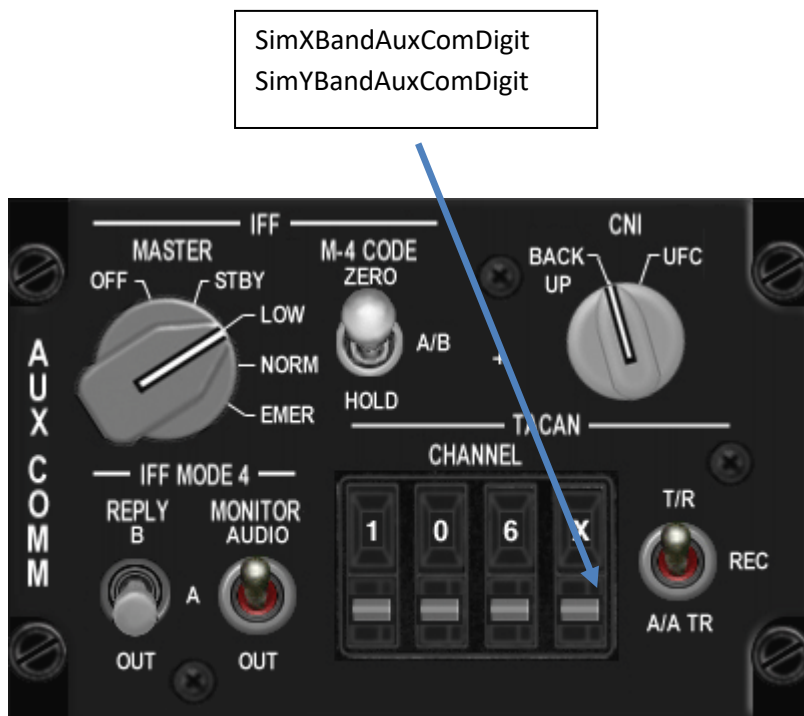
SimXBandAuxComDigit
SimYBandAuxComDigit

IFF
MASTER
OFF
STBY
LOW
NORM
EMER
M-4 CODE
ZERO
A/B
HOLD
CNI
BACK UP
UFC
AUX COMM
IFF MODE 4
REPLY
B
A
OUT
MONITOR AUDIO
OUT
TACAN
CHANNEL
1
0
6
X
T/R
REC
A/A TR